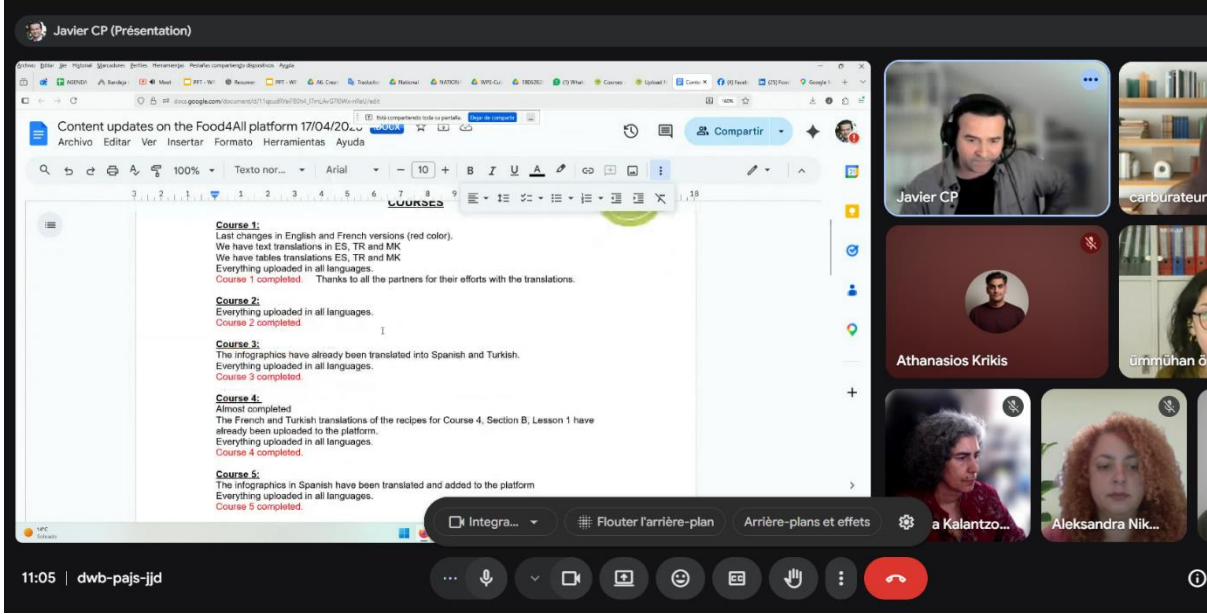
Javier CP (Présentation)

Archivo Editar Ver Historial Marcadores Perfiles Herramientas Pestañas compartidas Ayuda

docs.google.com/document/d/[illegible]/edit

Content updates on the Food4All platform 17/04/2025 .DOCX
Archivo Editar Ver Insertar Formato Herramientas Ayuda

Compartir

100% Texto nor... Arial 10

Está compartiendo toda su pantalla. Dejar de compartir

COURSES

Course 1:
Last changes in English and French versions (red color).
We have text translations in ES, TR and MK
We have tables translations ES, TR and MK
Everything uploaded in all languages.
Course 1 completed. Thanks to all the partners for their efforts with the translations.

Course 2:
Everything uploaded in all languages.
Course 2 completed.

Course 3:
The infographics have already been translated into Spanish and Turkish.
Everything uploaded in all languages.
Course 3 completed.

Course 4:
Almost completed
The French and Turkish translations of the recipes for Course 4, Section B, Lesson 1 have already been uploaded to the platform.
Everything uploaded in all languages.
Course 4 completed.

Course 5:
The infographics in Spanish have been translated and added to the platform
Everything uploaded in all languages.
Course 5 completed.

Javier CP
carburateur
Athanasios Krikis
ümmühan ö
a Kalantzo...
Aleksandra Nik...

Integra...
Flouter l'arrière-plan
Arrière-plans et effets

11:05 | dwb-pajs-jjd